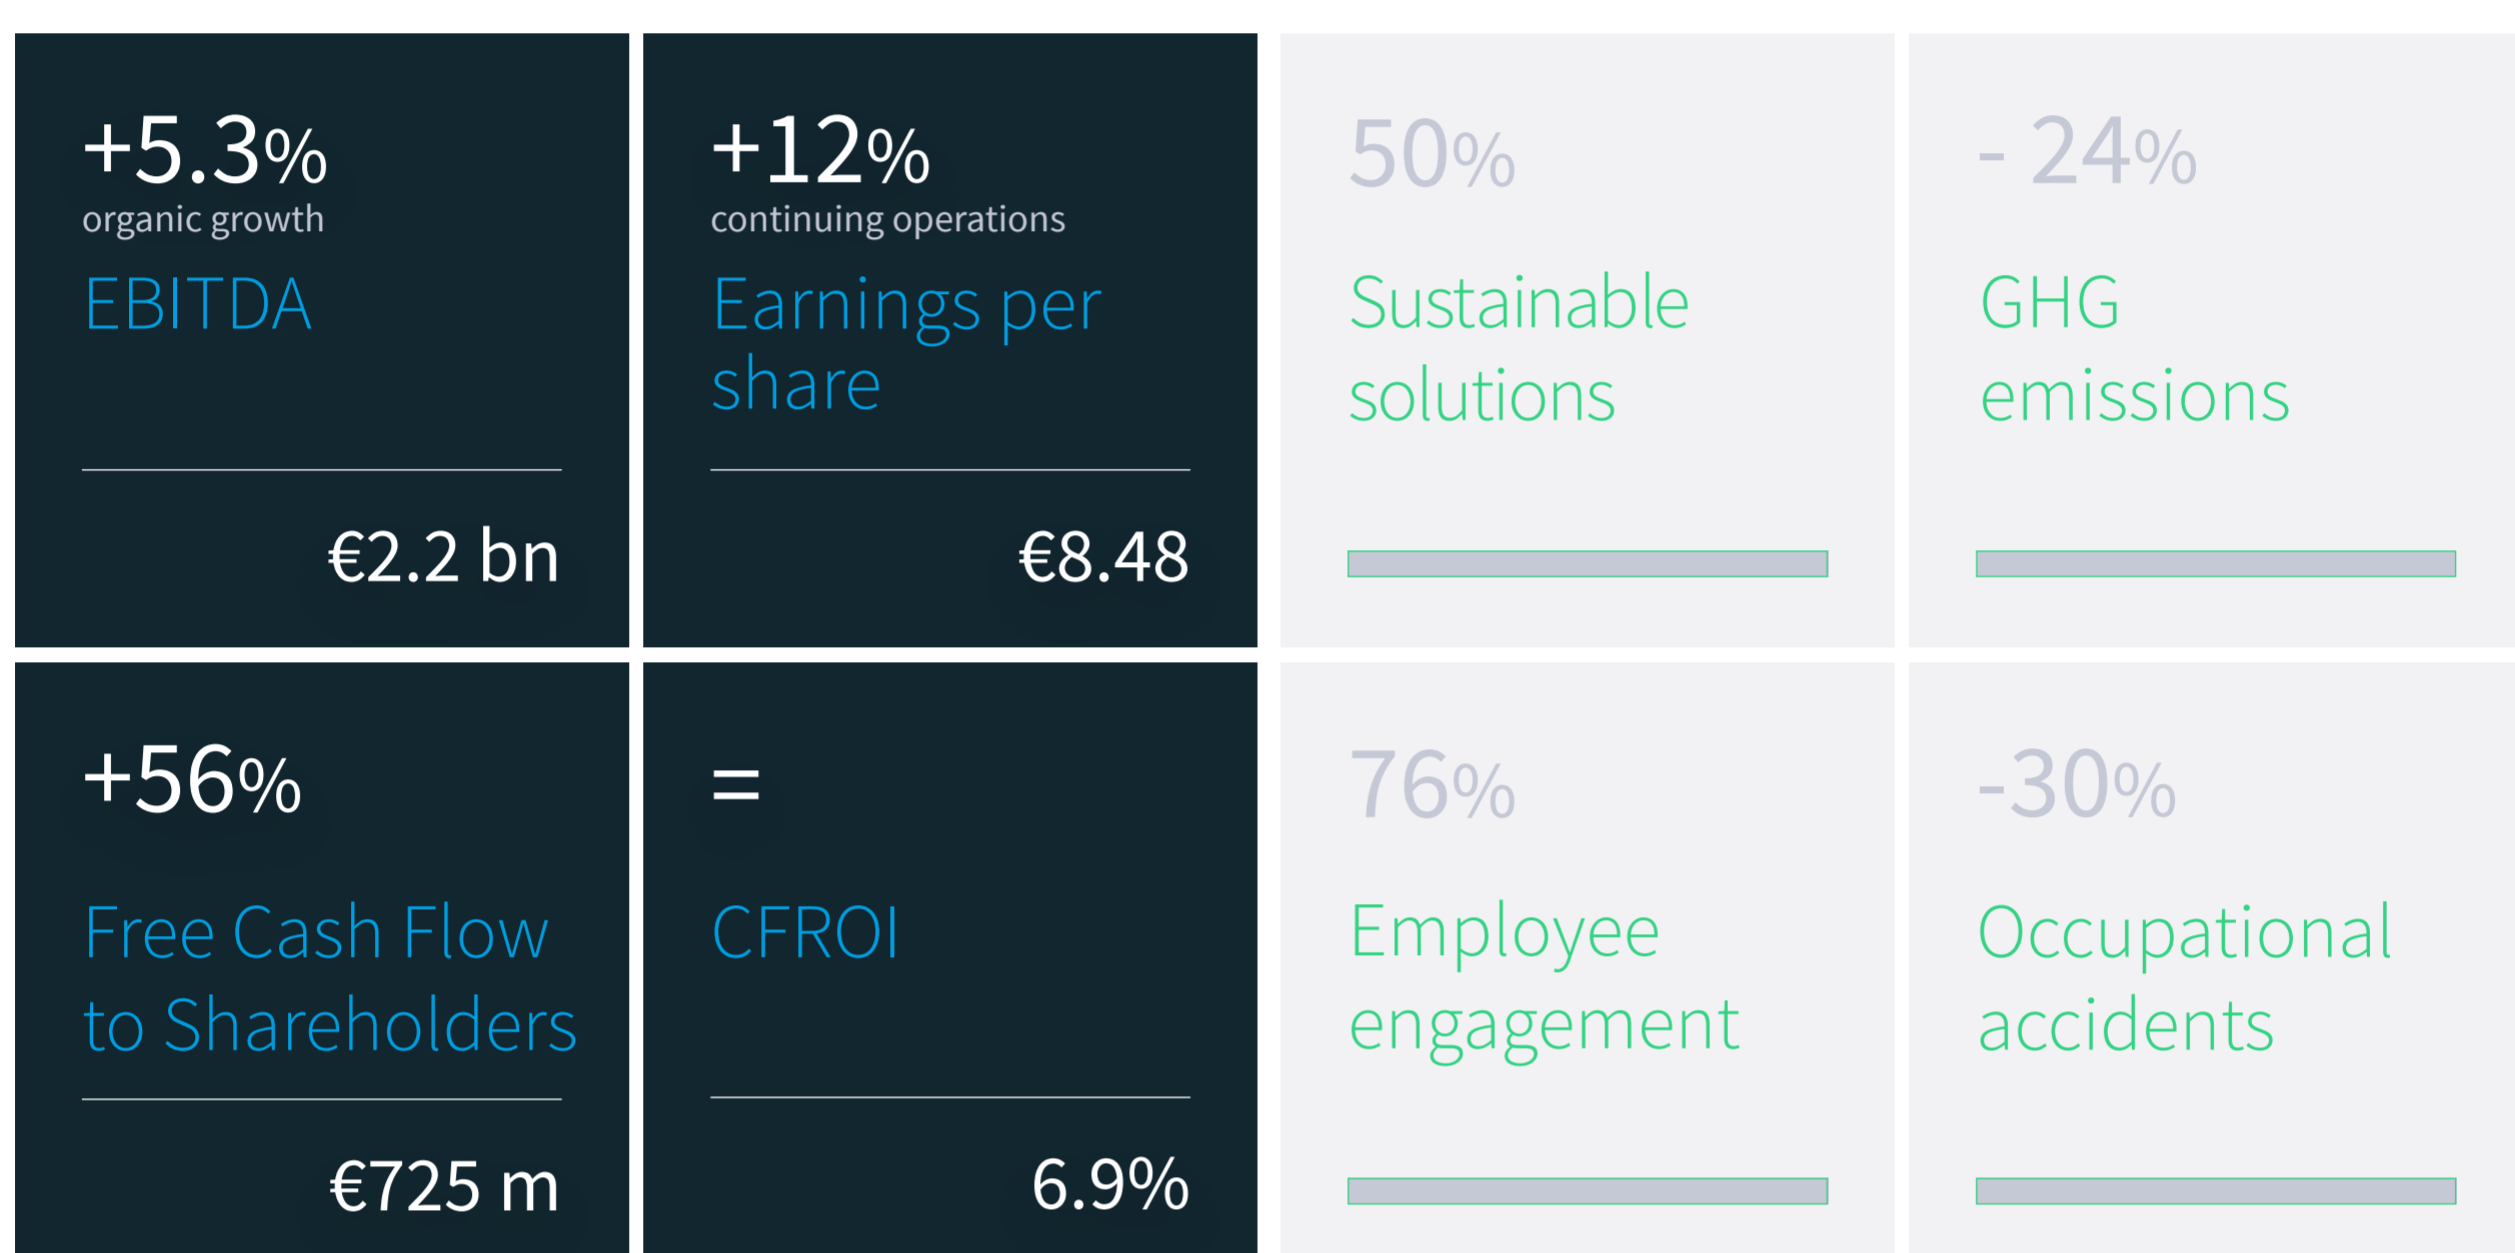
+5.3%
organic growth
EBITDA

€2.2 bn

+12%
continuing operations
Earnings per share

€8.48

50%
Sustainable solutions

- 24%
GHG emissions

+56%
Free Cash Flow to Shareholders

€725 m

=
CFROI

6.9%

76%
Employee engagement

-30%
Occupational accidents